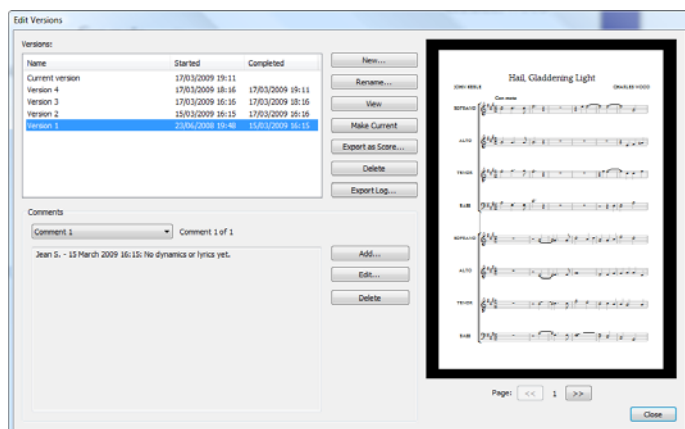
Edit Versions

Versions:

| Name | Started | Completed |
|---|---|---|
| Current version | 17/03/2009 19:11 | |
| Version 4 | 17/03/2009 18:16 | 17/03/2009 19:11 |
| Version 3 | 17/03/2009 16:16 | 17/03/2009 18:16 |
| Version 2 | 15/03/2009 16:15 | 17/03/2009 16:16 |
| Version 1 | 23/06/2008 19:48 | 15/03/2009 16:15 |

New...
Rename...
View
Make Current
Export as Score...
Delete
Export Log...

Comments

Comment 1
Comment 1 of 1

Jean S. - 15 March 2009 16:15: No dynamics or lyrics yet.

Add...
Edit...
Delete

Hail, Gladdening Light

JOHN KEBLE
CHARLES WOOD

Con moto

SOPRANO
ALTO
TENOR
BASS
SOPRANO
ALTO
TENOR
BASS

Page: << 1 >>

Close